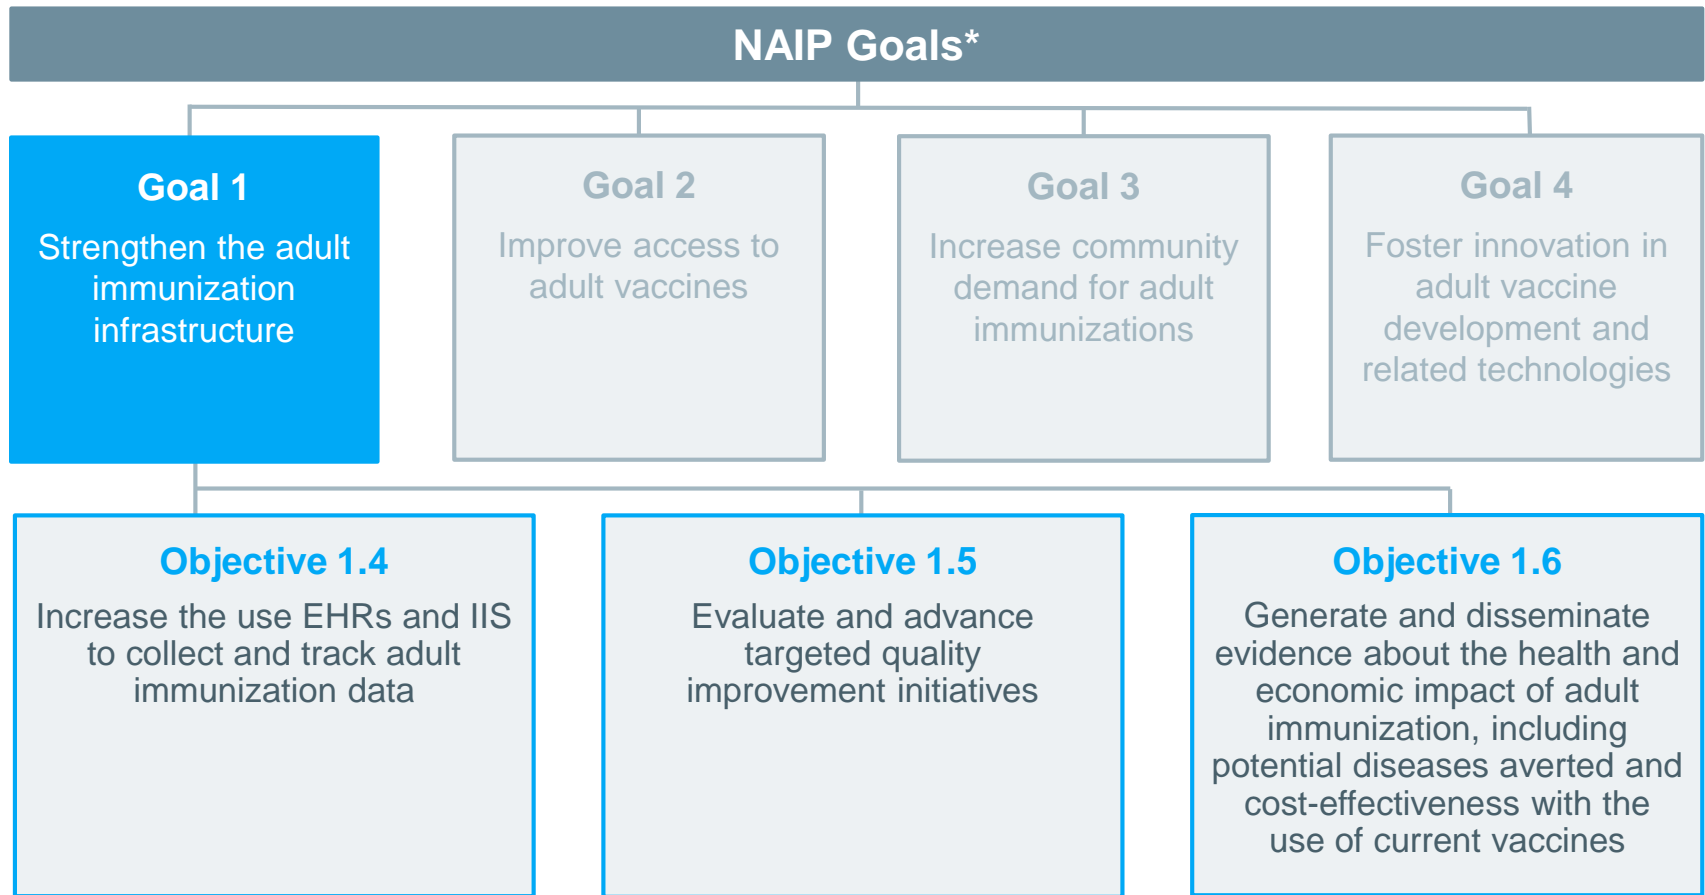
NAIP Goals*

Goal 1
Strengthen the adult immunization infrastructure

Goal 2
Improve access to adult vaccines

Goal 3
Increase community demand for adult immunizations

Goal 4
Foster innovation in adult vaccine development and related technologies

Objective 1.4
Increase the use EHRs and IIS to collect and track adult immunization data

Objective 1.5
Evaluate and advance targeted quality improvement initiatives

Objective 1.6
Generate and disseminate evidence about the health and economic impact of adult immunization, including potential diseases averted and cost-effectiveness with the use of current vaccines